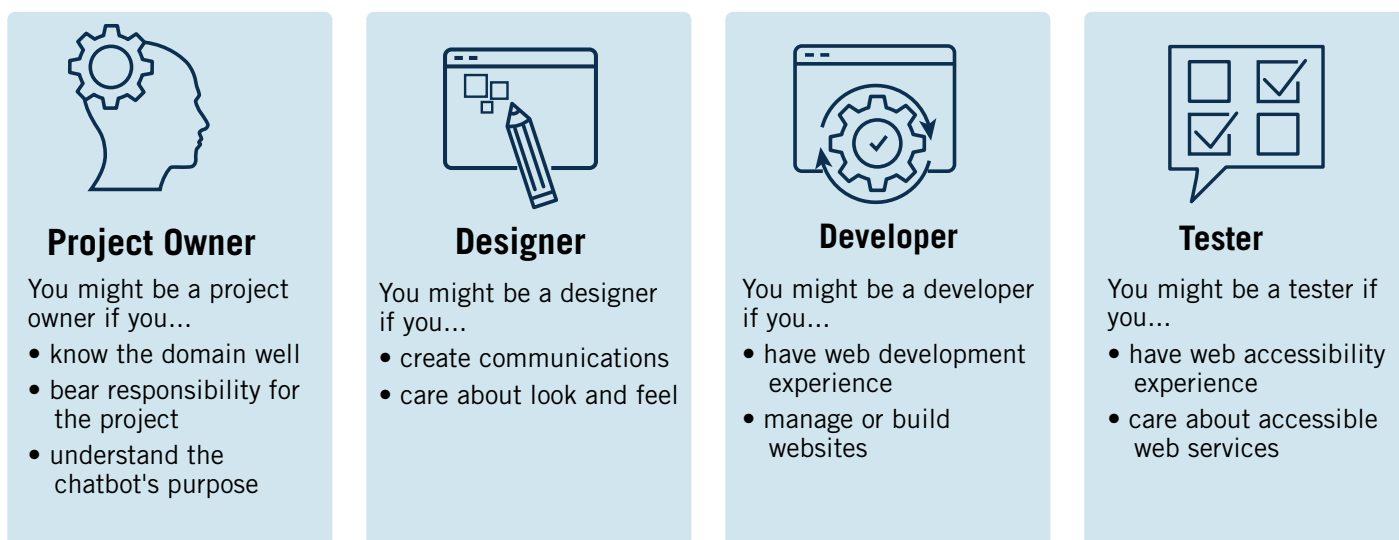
Project Owner

You might be a project owner if you...

• know the domain well
• bear responsibility for the project
• understand the chatbot's purpose

Designer

You might be a designer if you...

• create communications
• care about look and feel

Developer

You might be a developer if you...

• have web development experience
• manage or build websites

Tester

You might be a tester if you...

• have web accessibility experience
• care about accessible web services